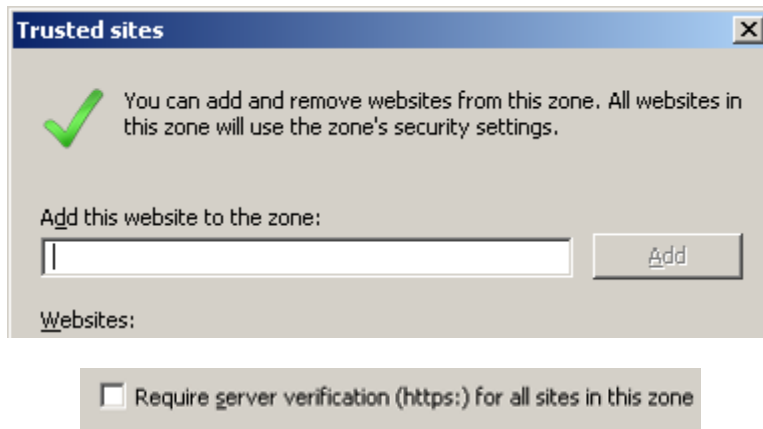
Trusted sites

×

You can add and remove websites from this zone. All websites in this zone will use the zone's security settings.

Add this website to the zone:

Add

Websites:

Require server verification (https:) for all sites in this zone